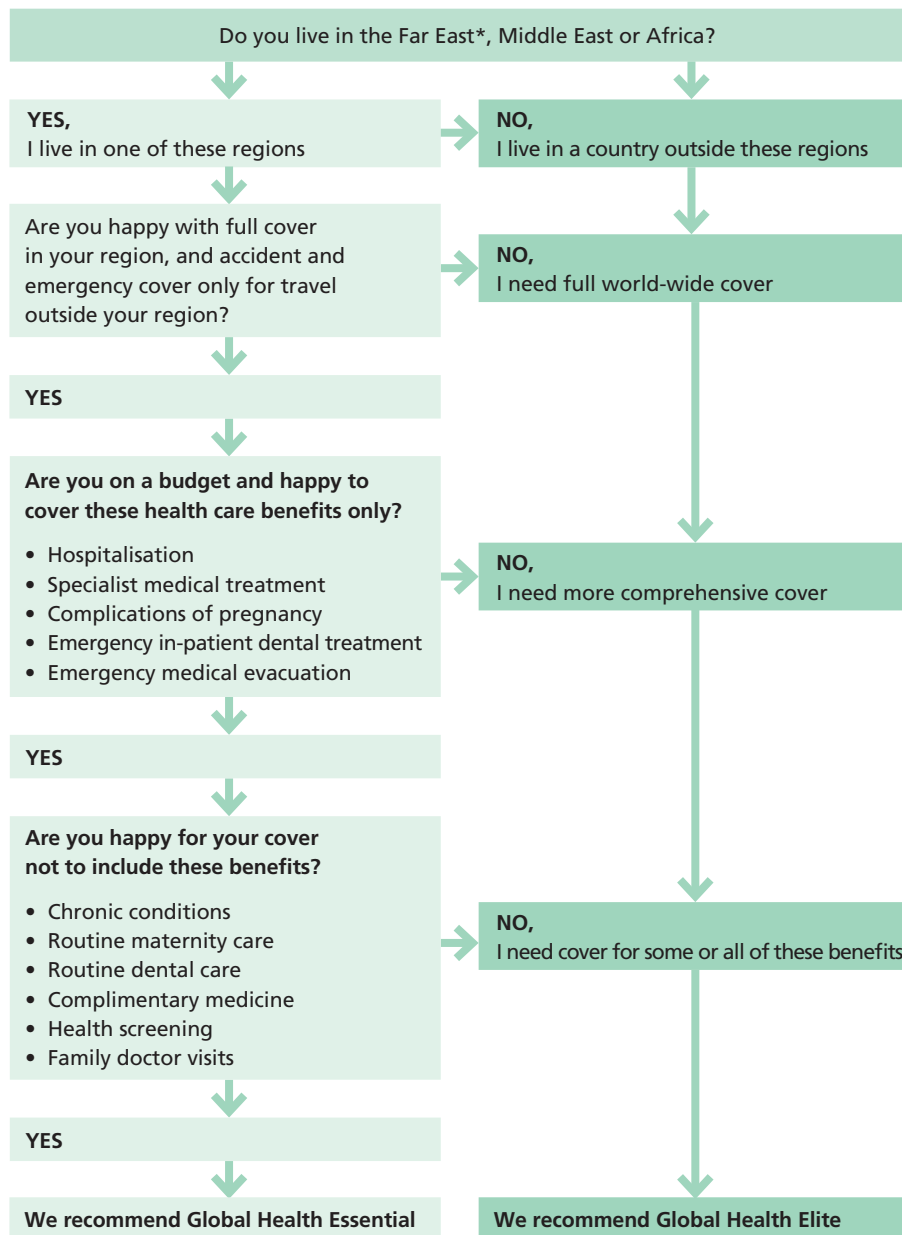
Do you live in the Far East*, Middle East or Africa?

YES,
I live in one of these regions

NO,
I live in a country outside these regions

Are you happy with full cover in your region, and accident and emergency cover only for travel outside your region?

NO,
I need full world-wide cover

YES

Are you on a budget and happy to cover these health care benefits only?

- Hospitalisation
- Specialist medical treatment
- Complications of pregnancy
- Emergency in-patient dental treatment
- Emergency medical evacuation

NO,
I need more comprehensive cover

YES

Are you happy for your cover not to include these benefits?

- Chronic conditions
- Routine maternity care
- Routine dental care
- Complimentary medicine
- Health screening
- Family doctor visits

NO,
I need cover for some or all of these benefits

YES

We recommend Global Health Essential

We recommend Global Health Elite